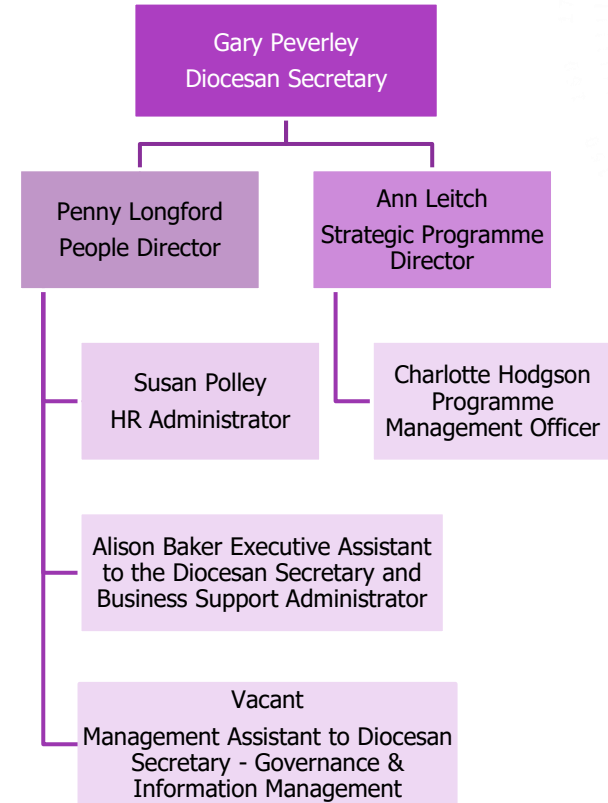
Gary Peverley
Diocesan Secretary

Penny Longford
People Director

Ann Leitch
Strategic Programme Director

Susan Polley
HR Administrator

Charlotte Hodgson
Programme Management Officer

Alison Baker Executive Assistant to the Diocesan Secretary and Business Support Administrator

Vacant
Management Assistant to Diocesan Secretary - Governance & Information Management